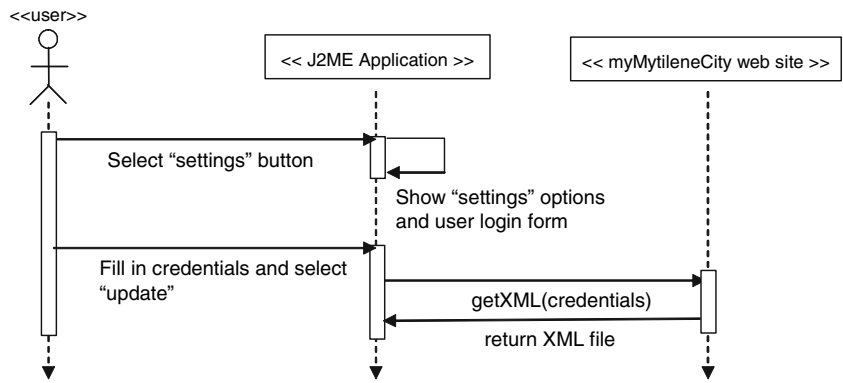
<<user>>

<< J2ME Application >>

<< myMytileneCity web site >>

Select “settings” button

Show “settings” options and user login form

Fill in credentials and select “update”

getXML(credentials)

return XML file